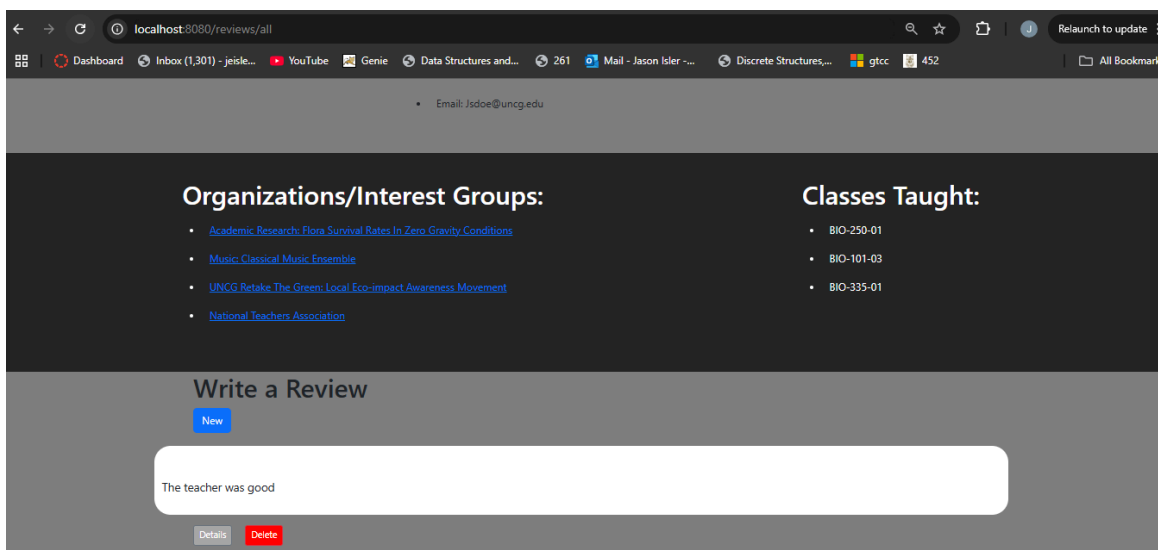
localhost:8080/reviews/all

Relaunch to update

Dashboard Inbox (1,301) - jeisle... YouTube Genie Data Structures and... 261 Mail - Jason Isler -... Discrete Structures,... gtcc 452 All Bookmark

• Email: Jsdoe@uncg.edu

Organizations/Interest Groups:

- Academic Research: Flora Survival Rates In Zero Gravity Conditions
- Music: Classical Music Ensemble
- UNCG Retake The Green: Local Eco-impact Awareness Movement
- National Teachers Association

Classes Taught:

- BIO-250-01
- BIO-101-03
- BIO-335-01

Write a Review

New

The teacher was good

Details Delete